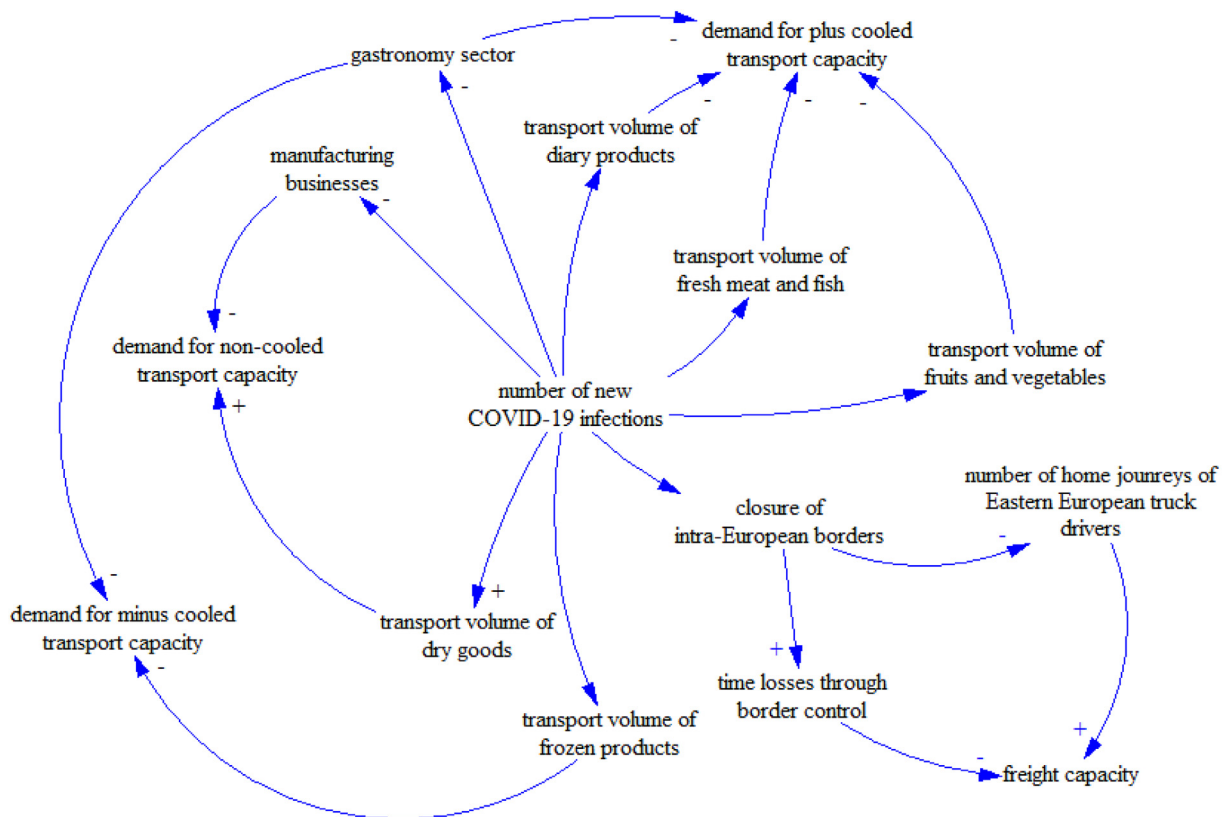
demand for plus cooled transport capacity

gastronomy sector

transport volume of diary products

manufacturing businesses

transport volume of fresh meat and fish

demand for non-cooled transport capacity

transport volume of fruits and vegetables

number of new COVID-19 infections

number of home jounreys of Eastern European truck drivers

closure of intra-European borders

demand for minus cooled transport capacity

transport volume of dry goods

time losses through border control

transport volume of frozen products

freight capacity

-
-
-
-
-
-
-
+
-
+
-
+
-
+
-